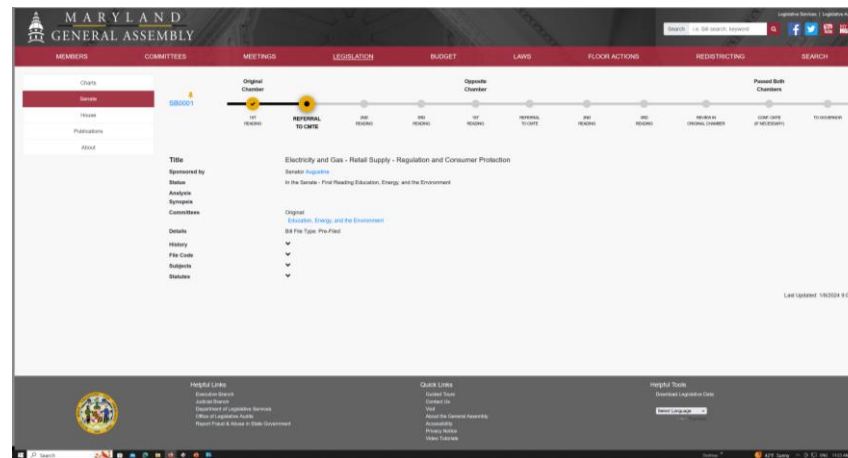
MARYLAND
GENERAL ASSEMBLY

Legislative Services | Legislative A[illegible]

Search i.e. Bill search, keyword

MEMBERS COMMITTEES MEETINGS LEGISLATION BUDGET LAWS FLOOR ACTIONS REDISTRICTING SEARCH

Charts
Senate
House
Publications
About

SB0001

Original Chamber
Opposite Chamber
Passed Both Chambers

1ST READING
REFERRAL TO CMTE
2ND READING
3RD READING
1ST READING
REFERRAL TO CMTE
2ND READING
3RD READING
REVIEW IN ORIGINAL CHAMBER
CONF. CMTE (IF NECESSARY)
TO GOVERNOR

Title
Electricity and Gas - Retail Supply - Regulation and Consumer Protection

Sponsored by
Senator Augustine

Status
In the Senate - First Reading Education, Energy, and the Environment

Analysis
Synopsis

Committees
Original
Education, Energy, and the Environment

Details
Bill File Type: Pre-Filed

History
File Code
Subjects
Statutes

Last Updated: 1/8/2024 9:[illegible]

Helpful Links
Executive Branch
Judicial Branch
Department of Legislative Services
Office of Legislative Audits
Report Fraud & Abuse in State Government

Quick Links
Guided Tours
Contact Us
Visit
About the General Assembly
Accessibility
Privacy Notice
Video Tutorials

Helpful Tools
Download Legislative Data
Select Language

Search